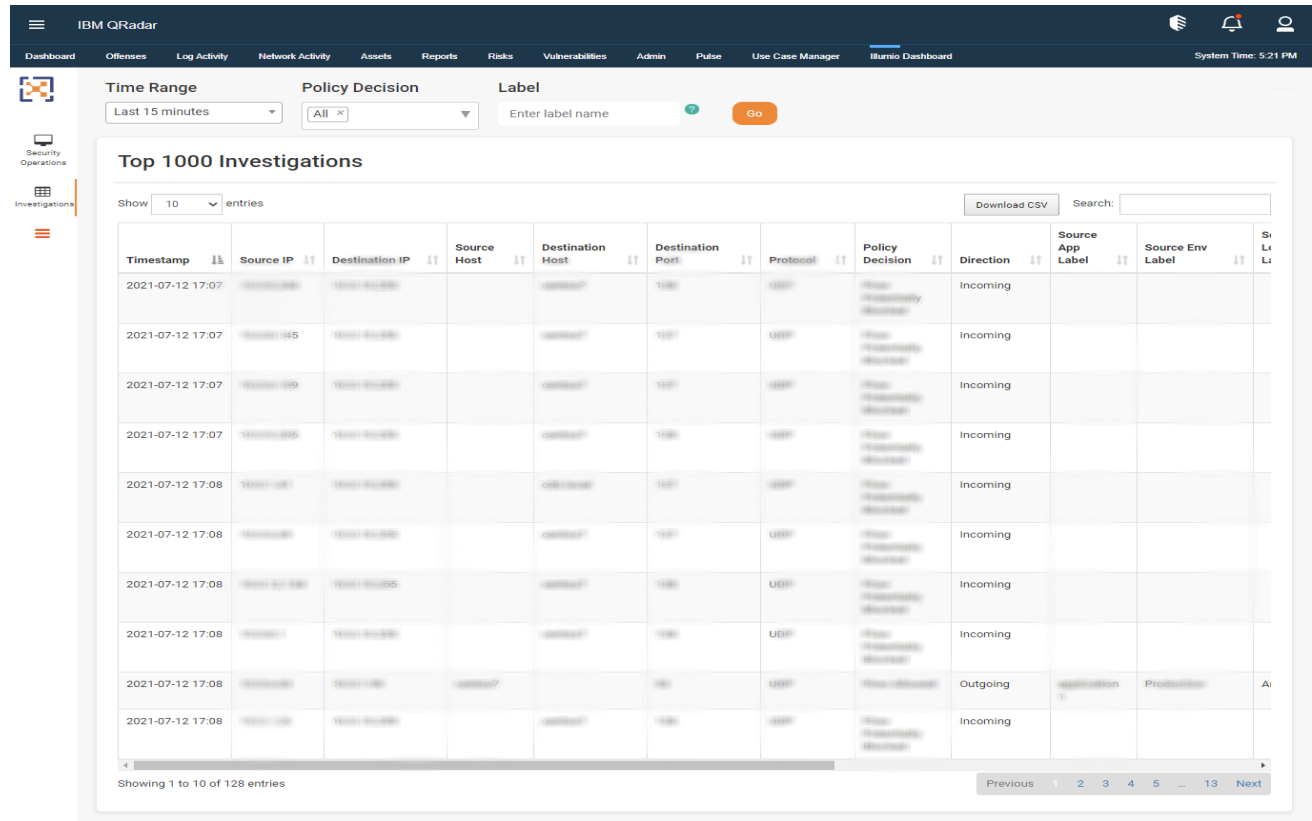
IBM QRadar

Dashboard Offenses Log Activity Network Activity Assets Reports Risks Vulnerabilities Admin Pulse Use Case Manager Illumio Dashboard System Time: 5:21 PM

Security Operations

Investigations

Time Range
Last 15 minutes

Policy Decision
All ×

Label
Enter label name
Go

Top 1000 Investigations

Show 10 entries

Download CSV Search:

| Timestamp | Source IP | Destination IP | Source Host | Destination Host | Destination Port | Protocol | Policy Decision | Direction | Source App Label | Source Env Label | S L L |
|---|---|---|---|---|---|---|---|---|---|---|---|
| 2021-07-12 17:07 | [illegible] | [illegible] | | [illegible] | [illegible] | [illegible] | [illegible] | Incoming | | | |
| 2021-07-12 17:07 | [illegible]145 | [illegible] | | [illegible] | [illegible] | UDP | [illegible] | Incoming | | | |
| 2021-07-12 17:07 | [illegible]139 | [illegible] | | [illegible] | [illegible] | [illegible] | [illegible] | Incoming | | | |
| 2021-07-12 17:07 | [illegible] | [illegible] | | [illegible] | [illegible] | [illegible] | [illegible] | Incoming | | | |
| 2021-07-12 17:08 | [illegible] | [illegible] | | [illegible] | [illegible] | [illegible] | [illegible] | Incoming | | | |
| 2021-07-12 17:08 | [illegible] | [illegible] | | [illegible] | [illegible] | UDP | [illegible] | Incoming | | | |
| 2021-07-12 17:08 | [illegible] | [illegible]255 | | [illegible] | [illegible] | UDP | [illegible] | Incoming | | | |
| 2021-07-12 17:08 | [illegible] | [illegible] | | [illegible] | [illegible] | UDP | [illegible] | Incoming | | | |
| 2021-07-12 17:08 | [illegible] | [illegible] | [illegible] | | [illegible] | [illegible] | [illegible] | Outgoing | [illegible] | Production | A |
| 2021-07-12 17:08 | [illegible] | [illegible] | | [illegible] | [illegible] | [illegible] | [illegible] | Incoming | | | |

Showing 1 to 10 of 128 entries

Previous 1 2 3 4 5 ... 13 Next